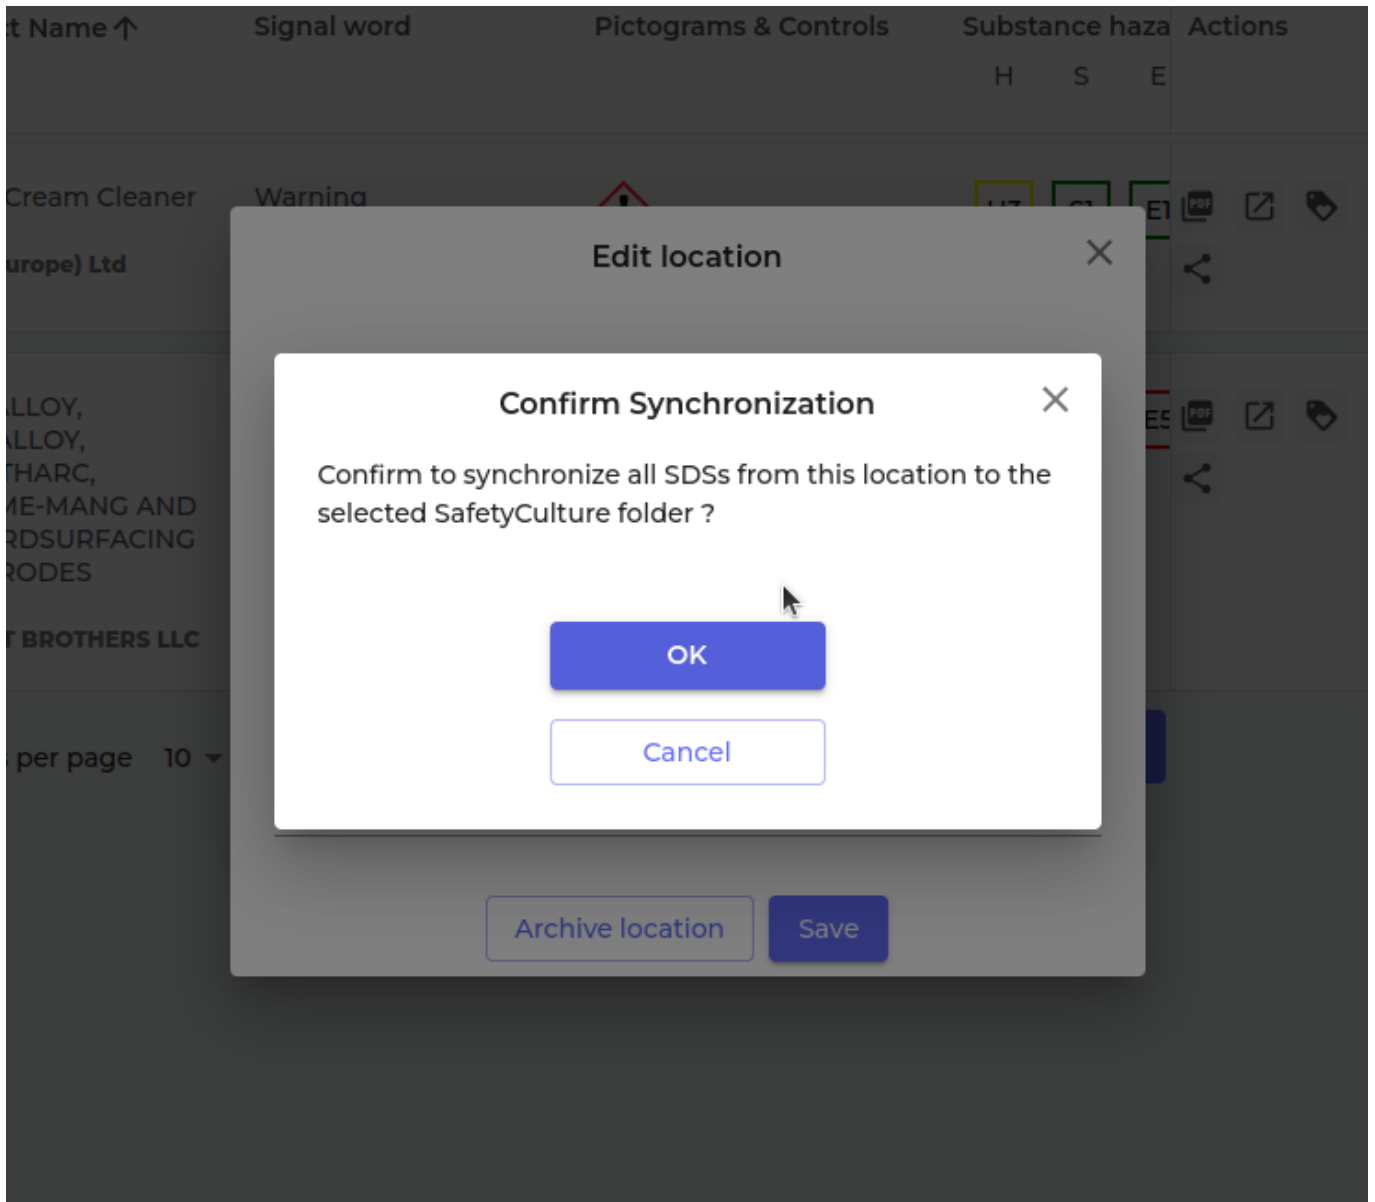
t Name ↑ | Signal word | Pictograms & Controls | Substance haza | Actions

H S E

Cream Cleaner
urope) Ltd

Warning

E1

LLOY,
LLOY,
THARC,
IE-MANG AND
RDSURFACING
RODES

T BROTHERS LLC

ES

per page 10

Edit location

Confirm Synchronization

Confirm to synchronize all SDSs from this location to the selected SafetyCulture folder ?

OK

Cancel

Archive location

Save